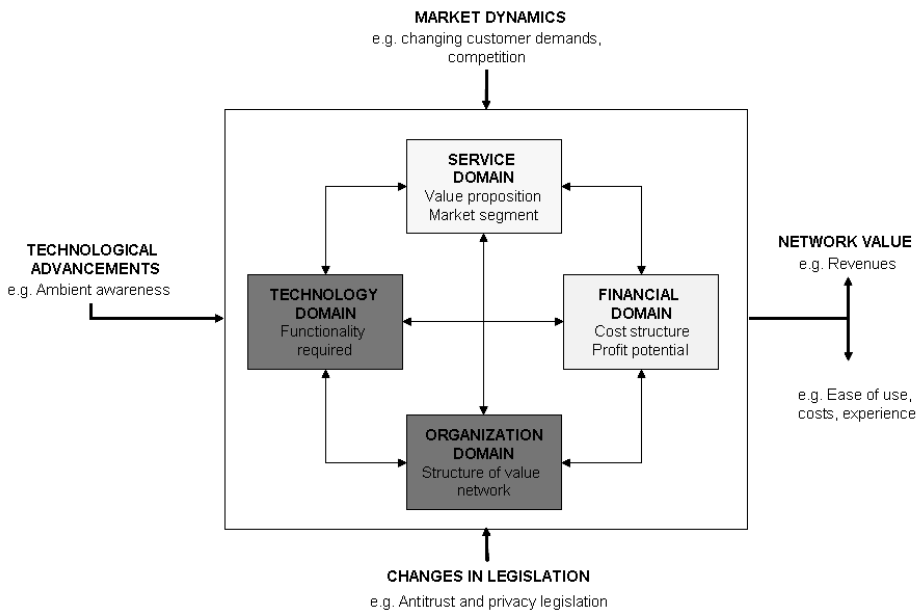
MARKET DYNAMICS
e.g. changing customer demands, competition

TECHNOLOGICAL ADVANCEMENTS
e.g. Ambient awareness

SERVICE DOMAIN
Value proposition
Market segment

TECHNOLOGY DOMAIN
Functionality required

FINANCIAL DOMAIN
Cost structure
Profit potential

ORGANIZATION DOMAIN
Structure of value network

NETWORK VALUE
e.g. Revenues

e.g. Ease of use, costs, experience

CHANGES IN LEGISLATION
e.g. Antitrust and privacy legislation